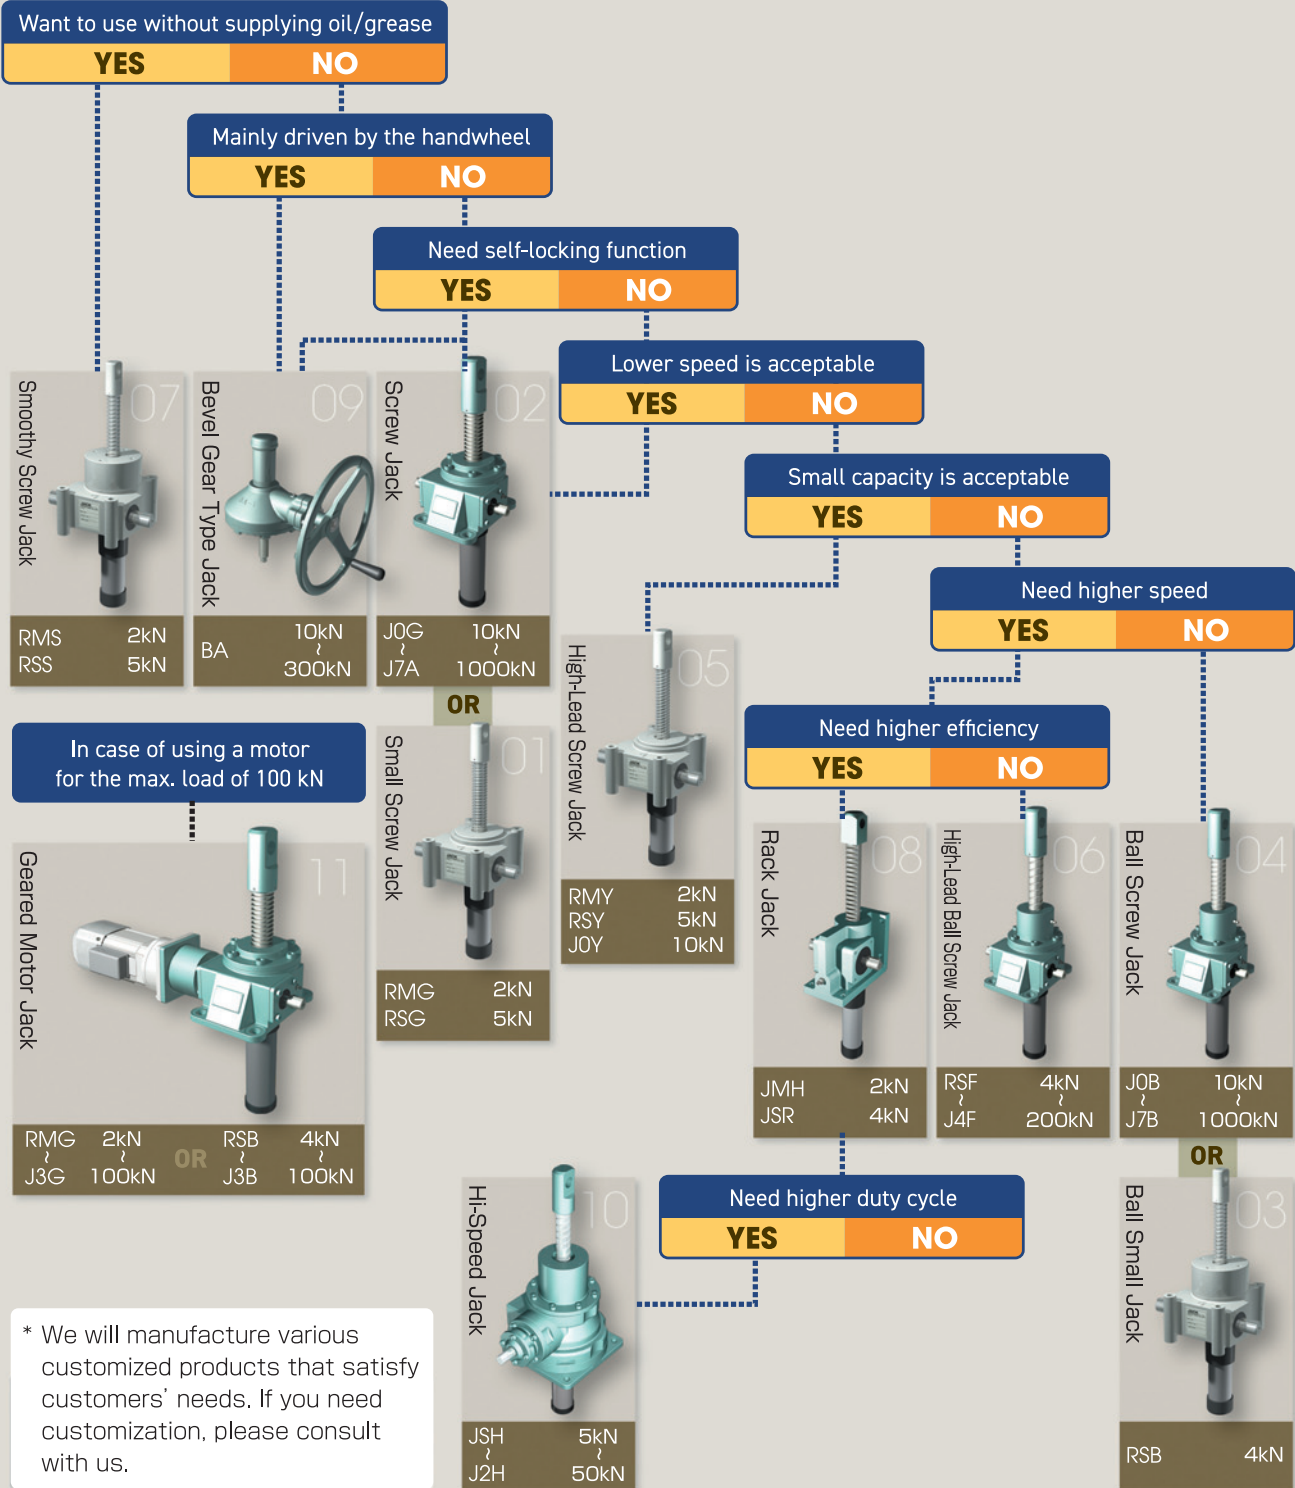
Want to use without supplying oil/grease
YES NO

Mainly driven by the handwheel
YES NO

Need self-locking function
YES NO

Lower speed is acceptable
YES NO

Small capacity is acceptable
YES NO

Need higher speed
YES NO

Smoothy Screw Jack 07
RMS 2kN
RSS 5kN

Bevel Gear Type Jack 09
BA 10kN ~ 300kN

Screw Jack 02
J0G ~ J7A 10kN ~ 1000kN

OR

Small Screw Jack 01
RMG 2kN
RSG 5kN

High-Lead Screw Jack 05
RMY 2kN
RSY 5kN
J0Y 10kN

In case of using a motor for the max. load of 100 kN

Geared Motor Jack 11
RMG ~ J3G 2kN ~ 100kN OR RSB ~ J3B 4kN ~ 100kN

Need higher efficiency
YES NO

Rack Jack 08
JMH 2kN
JSR 4kN

High-Lead Ball Screw Jack 06
RSF ~ J4F 4kN ~ 200kN

Ball Screw Jack 04
J0B ~ J7B 10kN ~ 1000kN

OR

Ball Small Jack 03
RSB 4kN

Need higher duty cycle
YES NO

Hi-Speed Jack 10
JSH ~ J2H 5kN ~ 50kN

* We will manufacture various customized products that satisfy customers' needs. If you need customization, please consult with us.